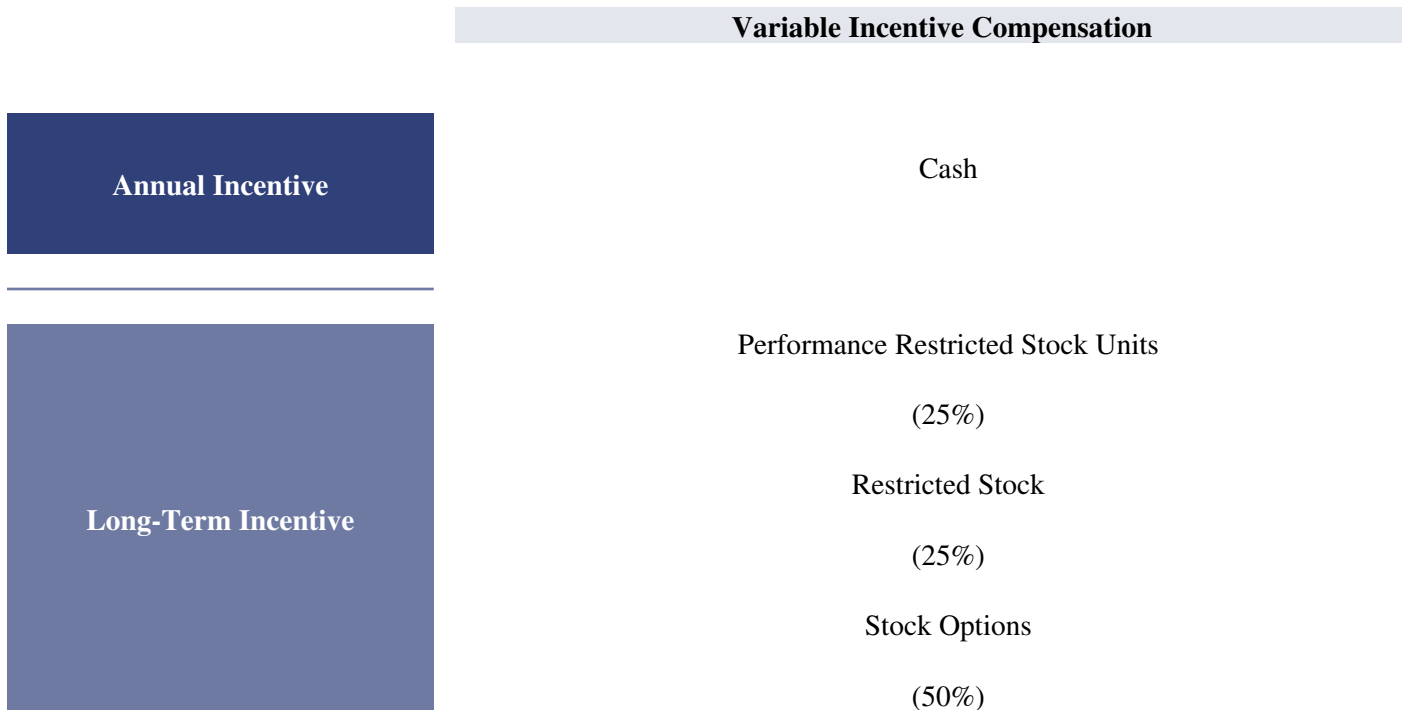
|  | Variable Incentive Compensation |
|---|---|
| Annual Incentive | Cash |
| Long-Term Incentive | Performance Restricted Stock Units<br>(25%)<br>Restricted Stock<br>(25%)<br>Stock Options<br>(50%) |